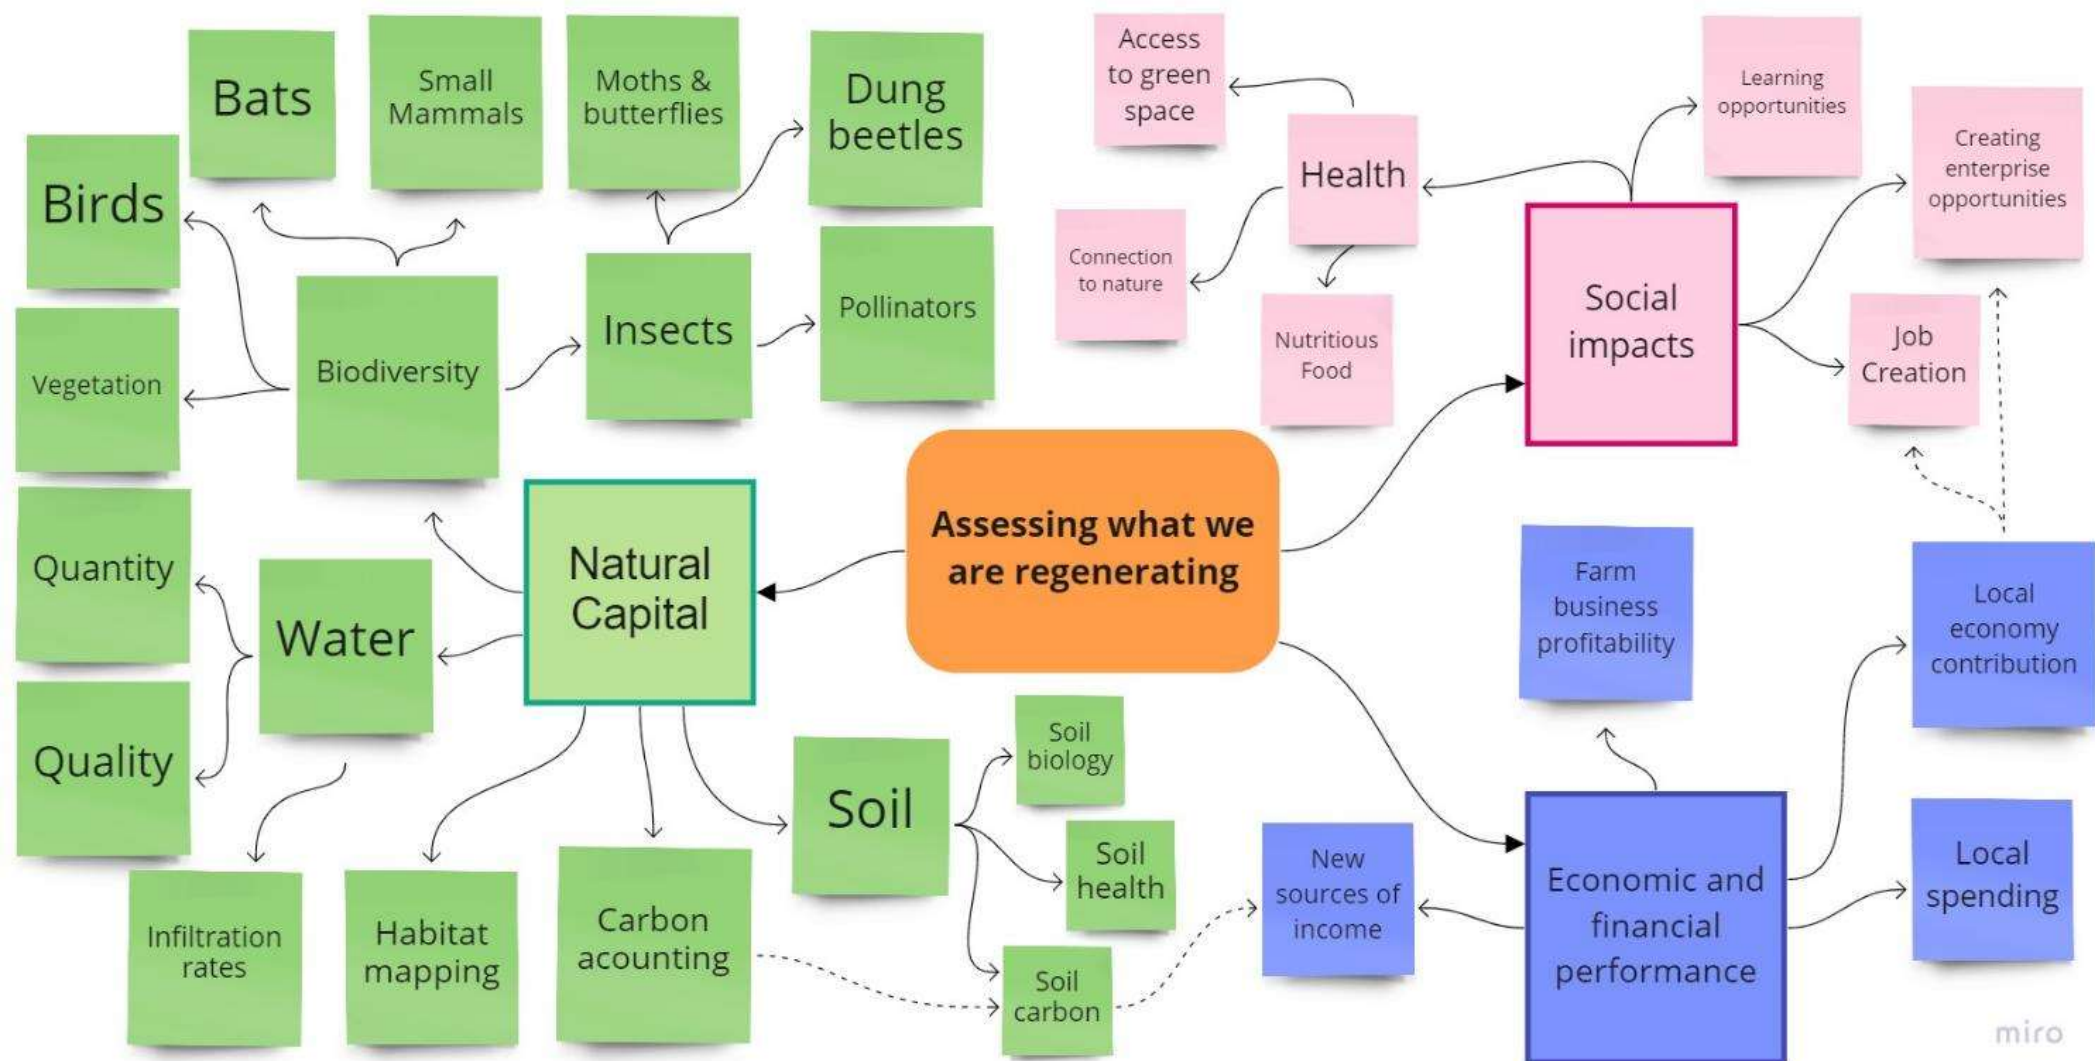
Bats

Small Mammals

Moths & butterflies

Dung beetles

Access to green space

Learning opportunities

Creating enterprise opportunities

Birds

Health

Connection to nature

Nutritious Food

Social impacts

Job Creation

Vegetation

Biodiversity

Insects

Pollinators

Quantity

Water

Natural Capital

Assessing what we are regenerating

Farm business profitability

Local economy contribution

Quality

Soil biology

Soil

Soil health

New sources of income

Economic and financial performance

Local spending

Infiltration rates

Habitat mapping

Carbon acounting

Soil carbon

miro